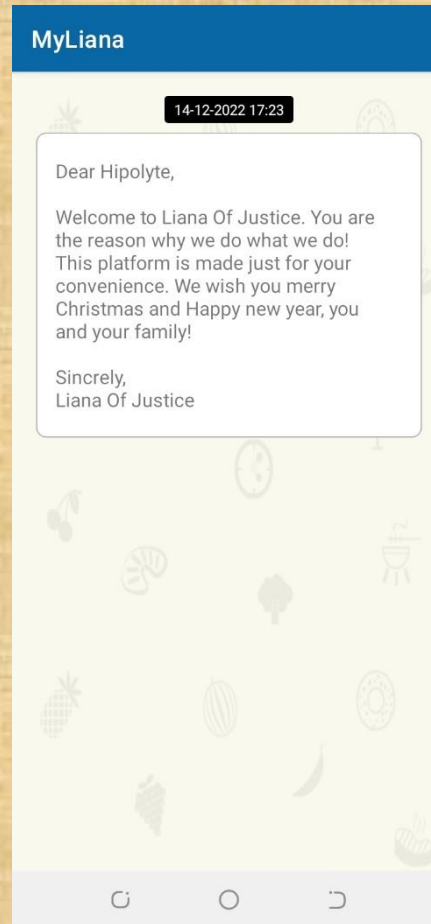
MyLiana

14-12-2022 17:23

Dear Hipolyte,

Welcome to Liana Of Justice. You are the reason why we do what we do! This platform is made just for your convenience. We wish you merry Christmas and Happy new year, you and your family!

Sincrely,
Liana Of Justice